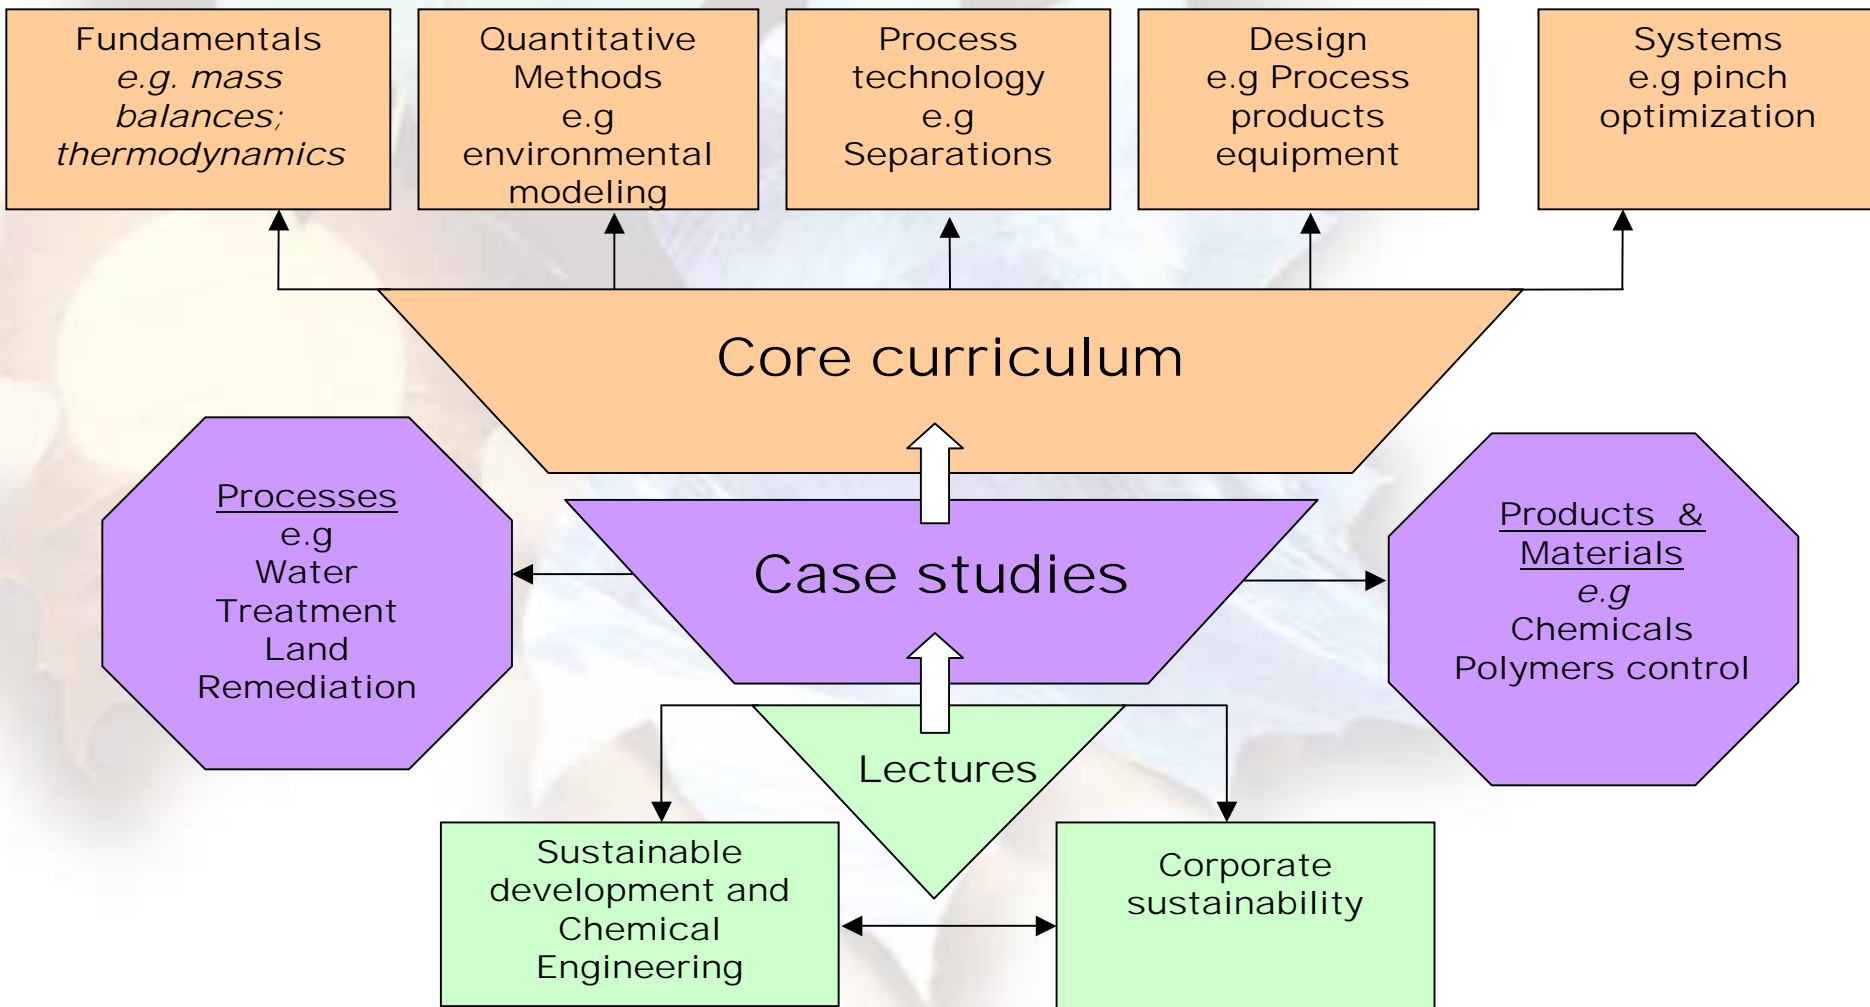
Fundamentals
e.g. mass balances; thermodynamics

Quantitative Methods
e.g environmental modeling

Process technology
e.g Separations

Design
e.g Process products equipment

Systems
e.g pinch optimization

Core curriculum

Processes
e.g Water Treatment Land Remediation

Case studies

Products & Materials
e.g Chemicals Polymers control

Lectures

Sustainable development and Chemical Engineering

Corporate sustainability